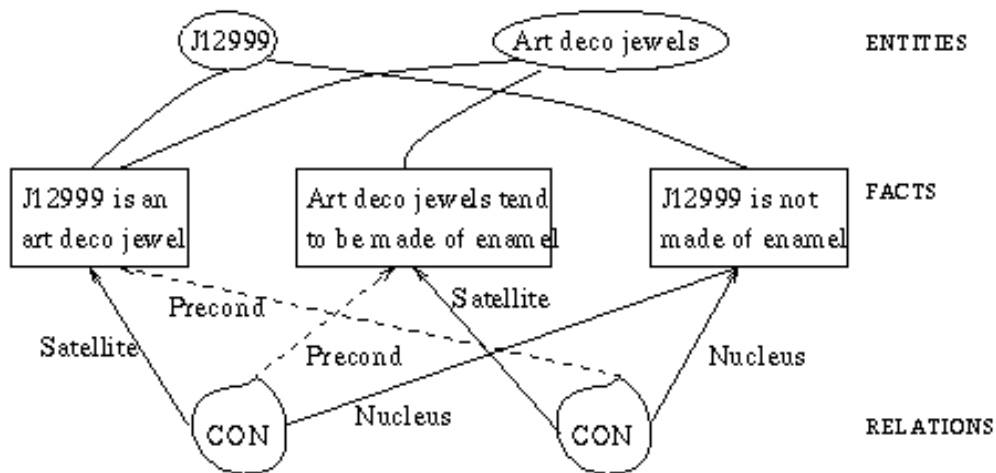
J12999

Art deco jewels

ENTITIES

J12999 is an art deco jewel

Art deco jewels tend to be made of enamel

J12999 is not made of enamel

FACTS

Precond

Satellite

Satellite

Precond

Nucleus

Nucleus

CON

CON

RELATIONS